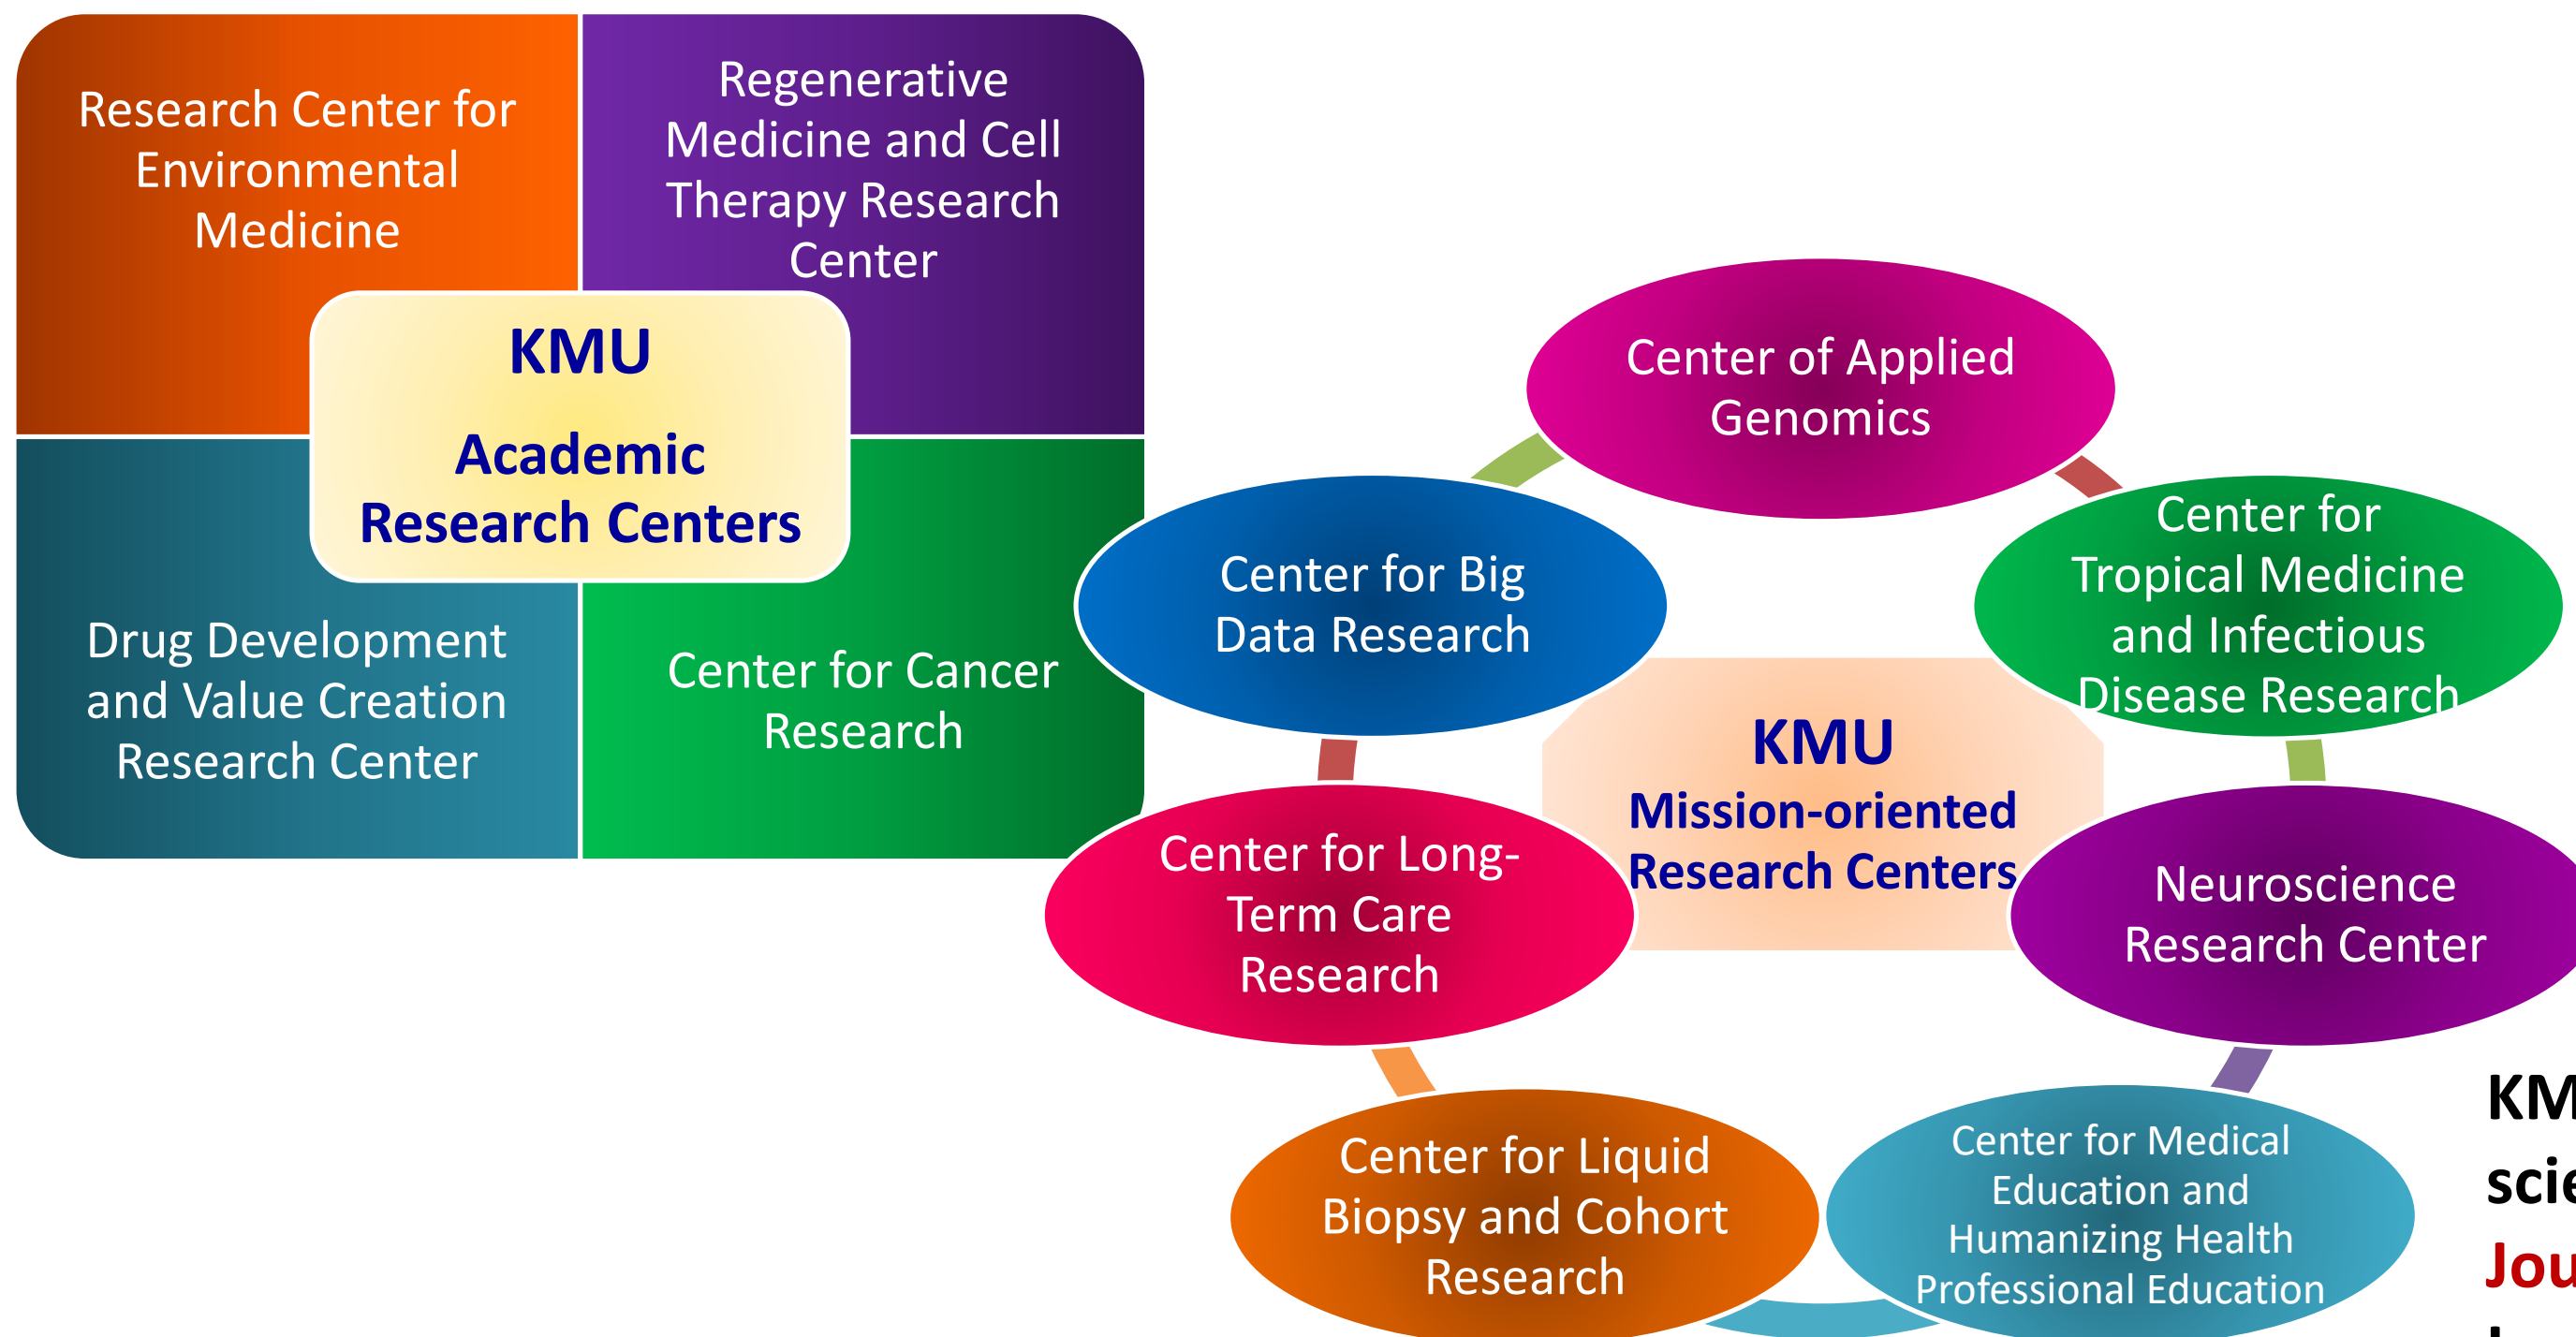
Research Center for Environmental Medicine

Regenerative Medicine and Cell Therapy Research Center

KMU

Academic Research Centers

Drug Development and Value Creation Research Center

Center for Cancer Research

Center of Applied Genomics

Center for Big Data Research

Center for Tropical Medicine and Infectious Disease Research

KMU
Mission-oriented Research Centers

Center for Long-Term Care Research

Neuroscience Research Center

Center for Liquid Biopsy and Cohort Research

Center for Medical Education and Humanizing Health Professional Education

KM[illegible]
scie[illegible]
Jou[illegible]